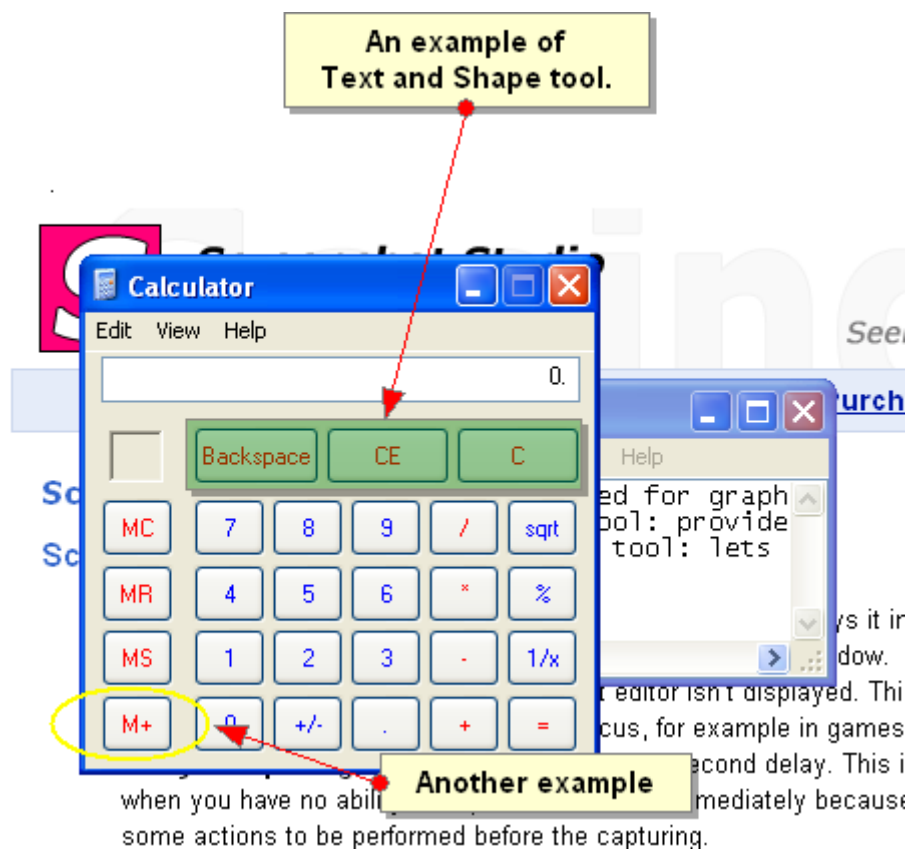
An example of Text and Shape tool.

Calculator

Edit View Help

0.

Backspace CE C

MC 7 8 9 / sqrt

MR 4 5 6 * %

MS 1 2 3 - 1/x

M+ 0 +/- . + =

Another example

Seen

Purch

Sc

Sc

Help

ed for graph
ool: provide
tool: lets

ys it in
dow.
t editor isn't displayed. Thi
cus, for example in games
econd delay. This i
when you have no abili mediately because
some actions to be performed before the capturing.